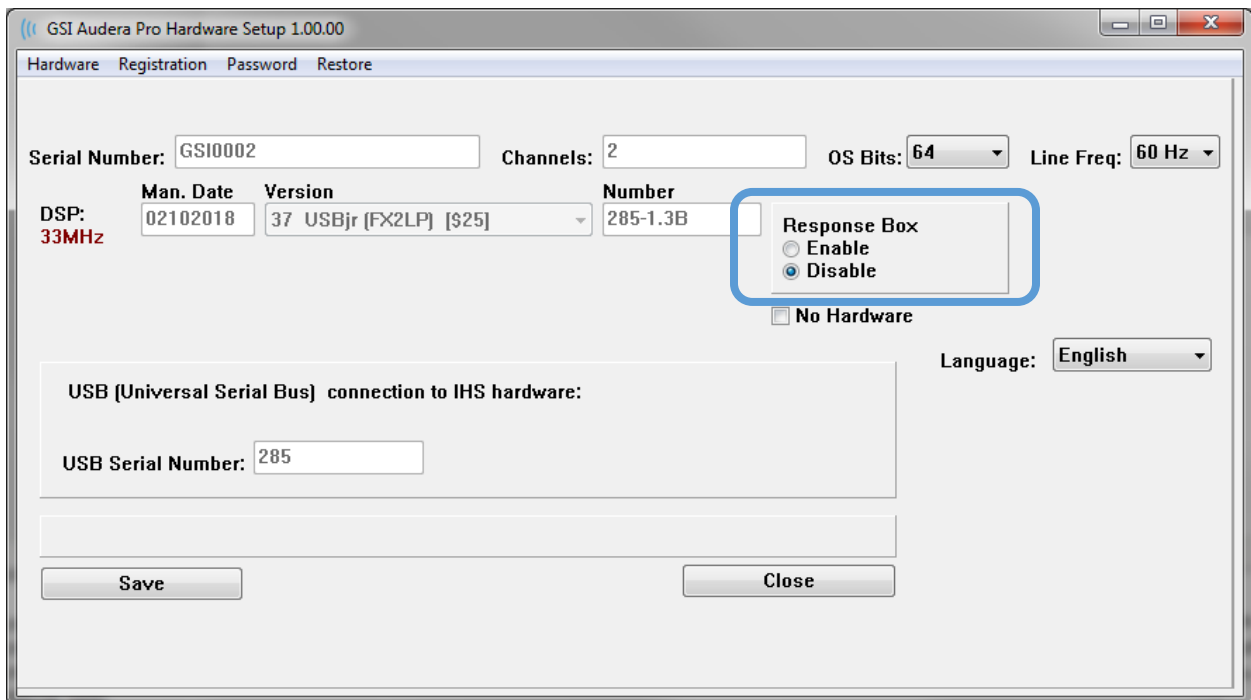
GSI Audera Pro Hardware Setup 1.00.00

Hardware Registration Password Restore

Serial Number: GSI0002

Channels: 2

OS Bits: 64

Line Freq: 60 Hz

DSP: 33MHz

Man. Date 02102018

Version 37 USBjr (FX2LP) [$25]

Number 285-1.3B

Response Box
Enable
Disable

No Hardware

Language: English

USB (Universal Serial Bus) connection to IHS hardware:

USB Serial Number: 285

Save

Close